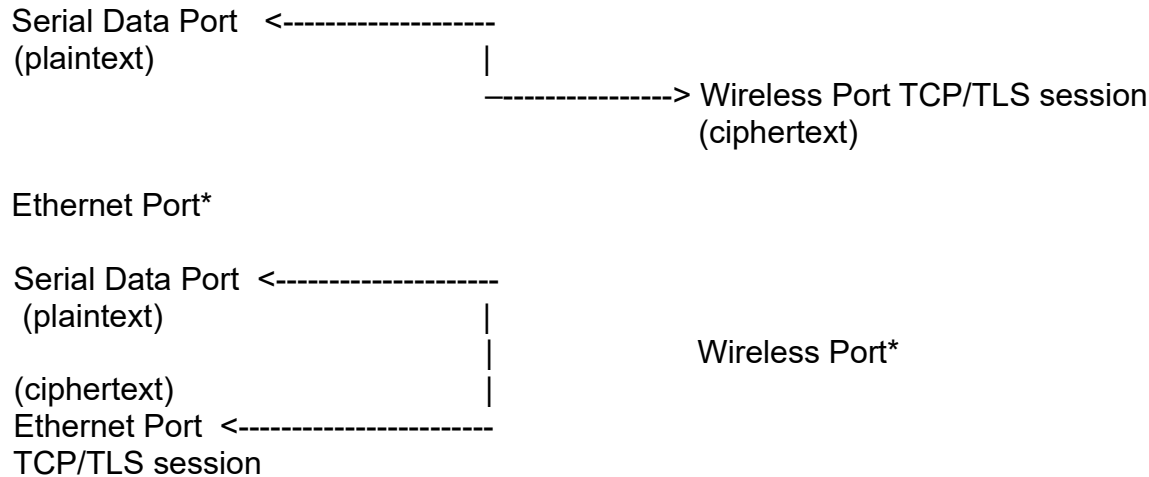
Serial Data Port <--------------------
(plaintext) |
–---------------> Wireless Port TCP/TLS session
(ciphertext)

Ethernet Port*

Serial Data Port <---------------------
(plaintext) |
| Wireless Port*
(ciphertext) |
Ethernet Port <------------------------
TCP/TLS session